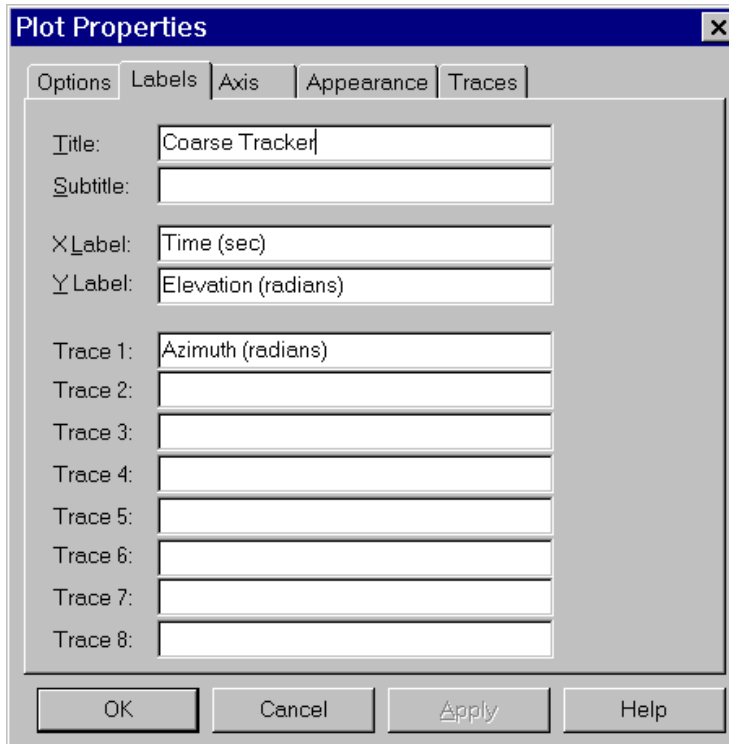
Plot Properties

Options Labels Axis Appearance Traces

Title: Coarse Tracker
Subtitle:

X Label: Time (sec)
Y Label: Elevation (radians)

Trace 1: Azimuth (radians)
Trace 2:
Trace 3:
Trace 4:
Trace 5:
Trace 6:
Trace 7:
Trace 8:

OK Cancel Apply Help